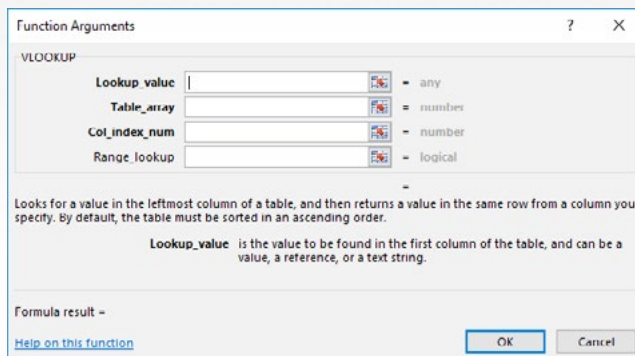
Function Arguments ? X

VLOOKUP

Lookup_value = any

Table_array = number

Col_index_num = number

Range_lookup = logical

=

Looks for a value in the leftmost column of a table, and then returns a value in the same row from a column you specify. By default, the table must be sorted in an ascending order.

Lookup_value is the value to be found in the first column of the table, and can be a value, a reference, or a text string.

Formula result =

Help on this function

OK Cancel